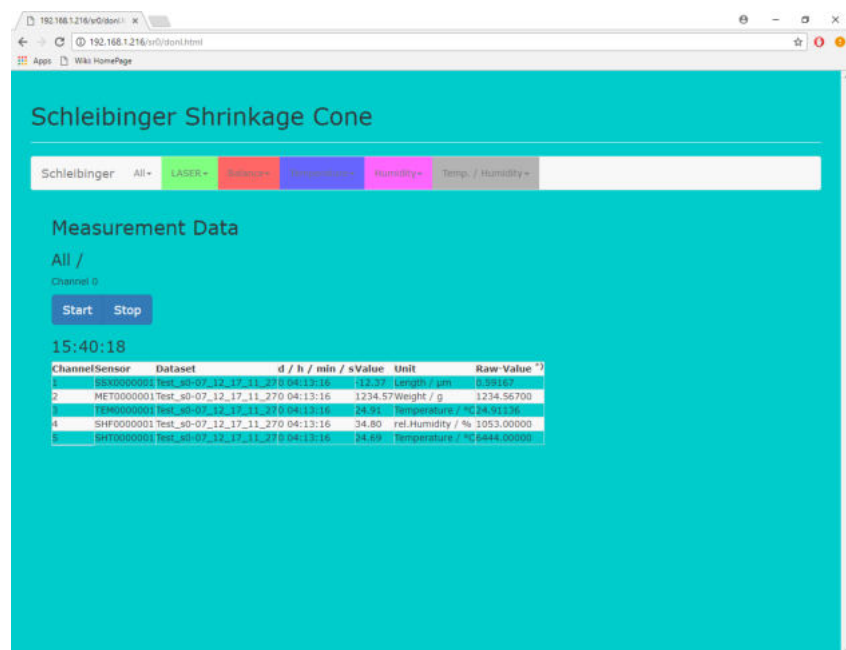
192.168.1.216/sr0/donl ×

192.168.1.216/sr0/donl.html

Apps Wiki HomePage

Schleibinger Shrinkage Cone

Schleibinger All▾ LASER▾ Balance▾ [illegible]▾ Humidity▾ Temp. / Humidity▾

Measurement Data

All /

Channel 0

Start Stop

15:40:18

| Channel | Sensor | Dataset | d / h / min / s | Value | Unit | Raw-Value *) |
|---|---|---|---|---|---|---|
| 1 | SSX0000001 | Test_s0-07_12_17_11_27 | 0 04:13:16 | -12.37 | Length / µm | 0.59167 |
| 2 | MET0000001 | Test_s0-07_12_17_11_27 | 0 04:13:16 | 1234.57 | Weight / g | 1234.56700 |
| 3 | TEM0000001 | Test_s0-07_12_17_11_27 | 0 04:13:16 | 24.91 | Temperature / °C | 24.91136 |
| 4 | SHF0000001 | Test_s0-07_12_17_11_27 | 0 04:13:16 | 34.80 | rel.Humidity / % | 1053.00000 |
| 5 | SHT0000001 | Test_s0-07_12_17_11_27 | 0 04:13:16 | 24.69 | Temperature / °C | 6444.00000 |